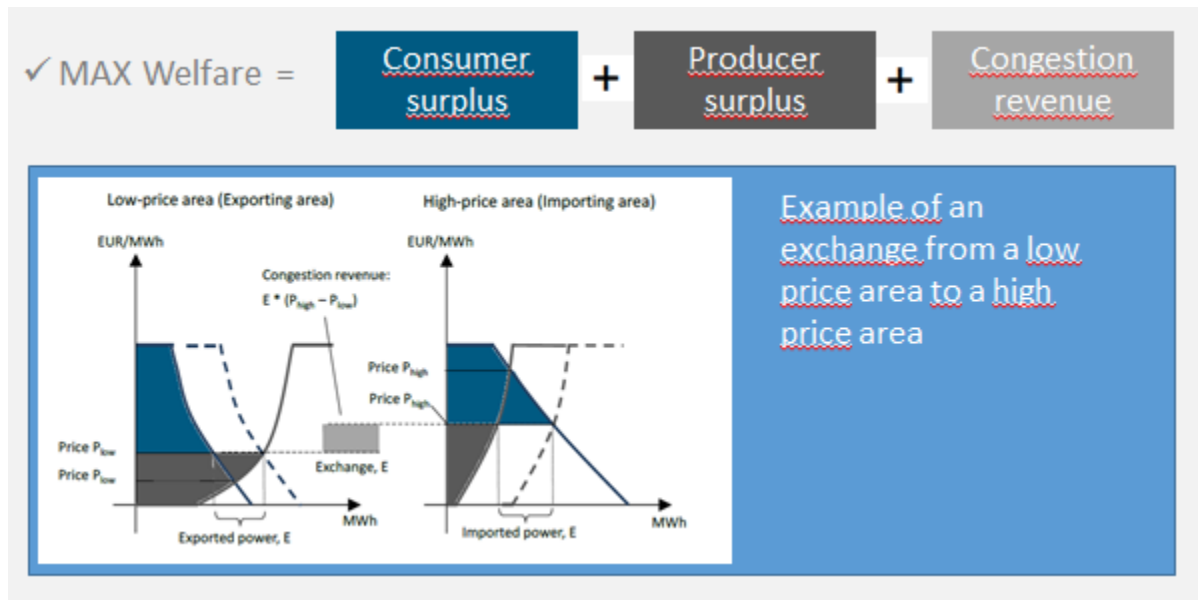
✓ MAX Welfare = Consumer surplus + Producer surplus + Congestion revenue

Low-price area (Exporting area)

EUR/MWh

Congestion revenue:
E * ($P_{high}$ – $P_{low}$)

Price $P_{low}$

Price $P_{low}$

Exchange, E

MWh

Exported power, E

High-price area (Importing area)

EUR/MWh

Price $P_{high}$

Price $P_{high}$

MWh

Imported power, E

Example of an exchange from a low price area to a high price area